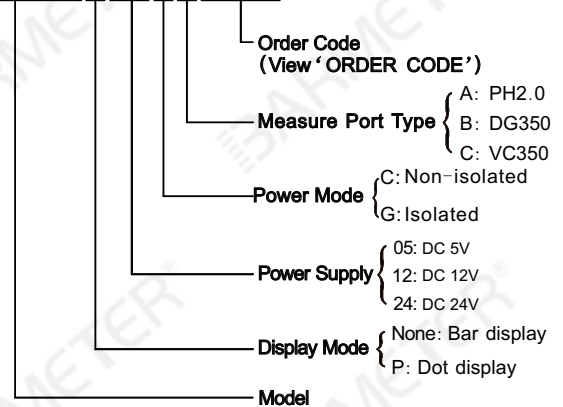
Order Code
(View‘ORDER CODE’)

Measure Port Type
A: PH2.0
B: DG350
C: VC350

Power Mode
C: Non-isolated
G: Isolated

Power Supply
05: DC 5V
12: DC 12V
24: DC 24V

Display Mode
None: Bar display
P: Dot display

Model